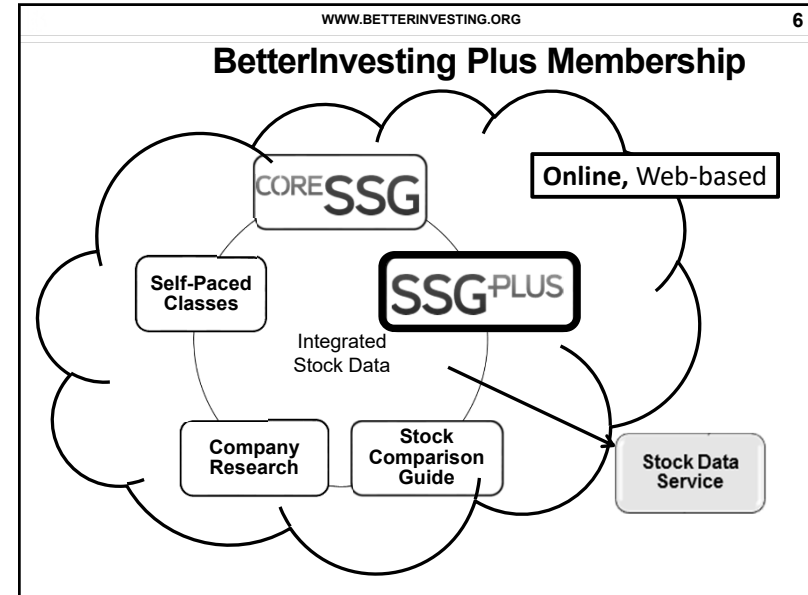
WWW.BETTERINVESTING.ORG

6

BetterInvesting Plus Membership

CORE SSG

Online, Web-based

Self-Paced Classes

SSG PLUS

Integrated Stock Data

Company Research

Stock Comparison Guide

Stock Data Service